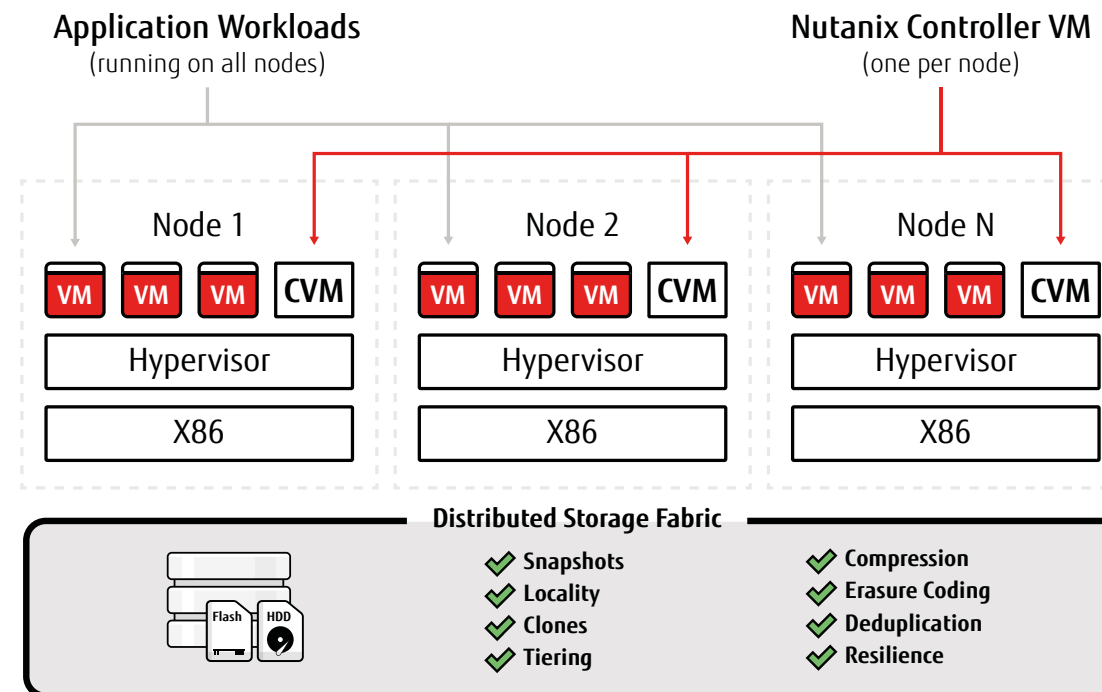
Application Workloads
(running on all nodes)

Nutanix Controller VM
(one per node)

Node 1

VM VM VM CVM

Hypervisor

X86

Node 2

VM VM VM CVM

Hypervisor

X86

Node N

VM VM VM CVM

Hypervisor

X86

Distributed Storage Fabric

Flash HDD

Snapshots
Locality
Clones
Tiering

Compression
Erasure Coding
Deduplication
Resilience